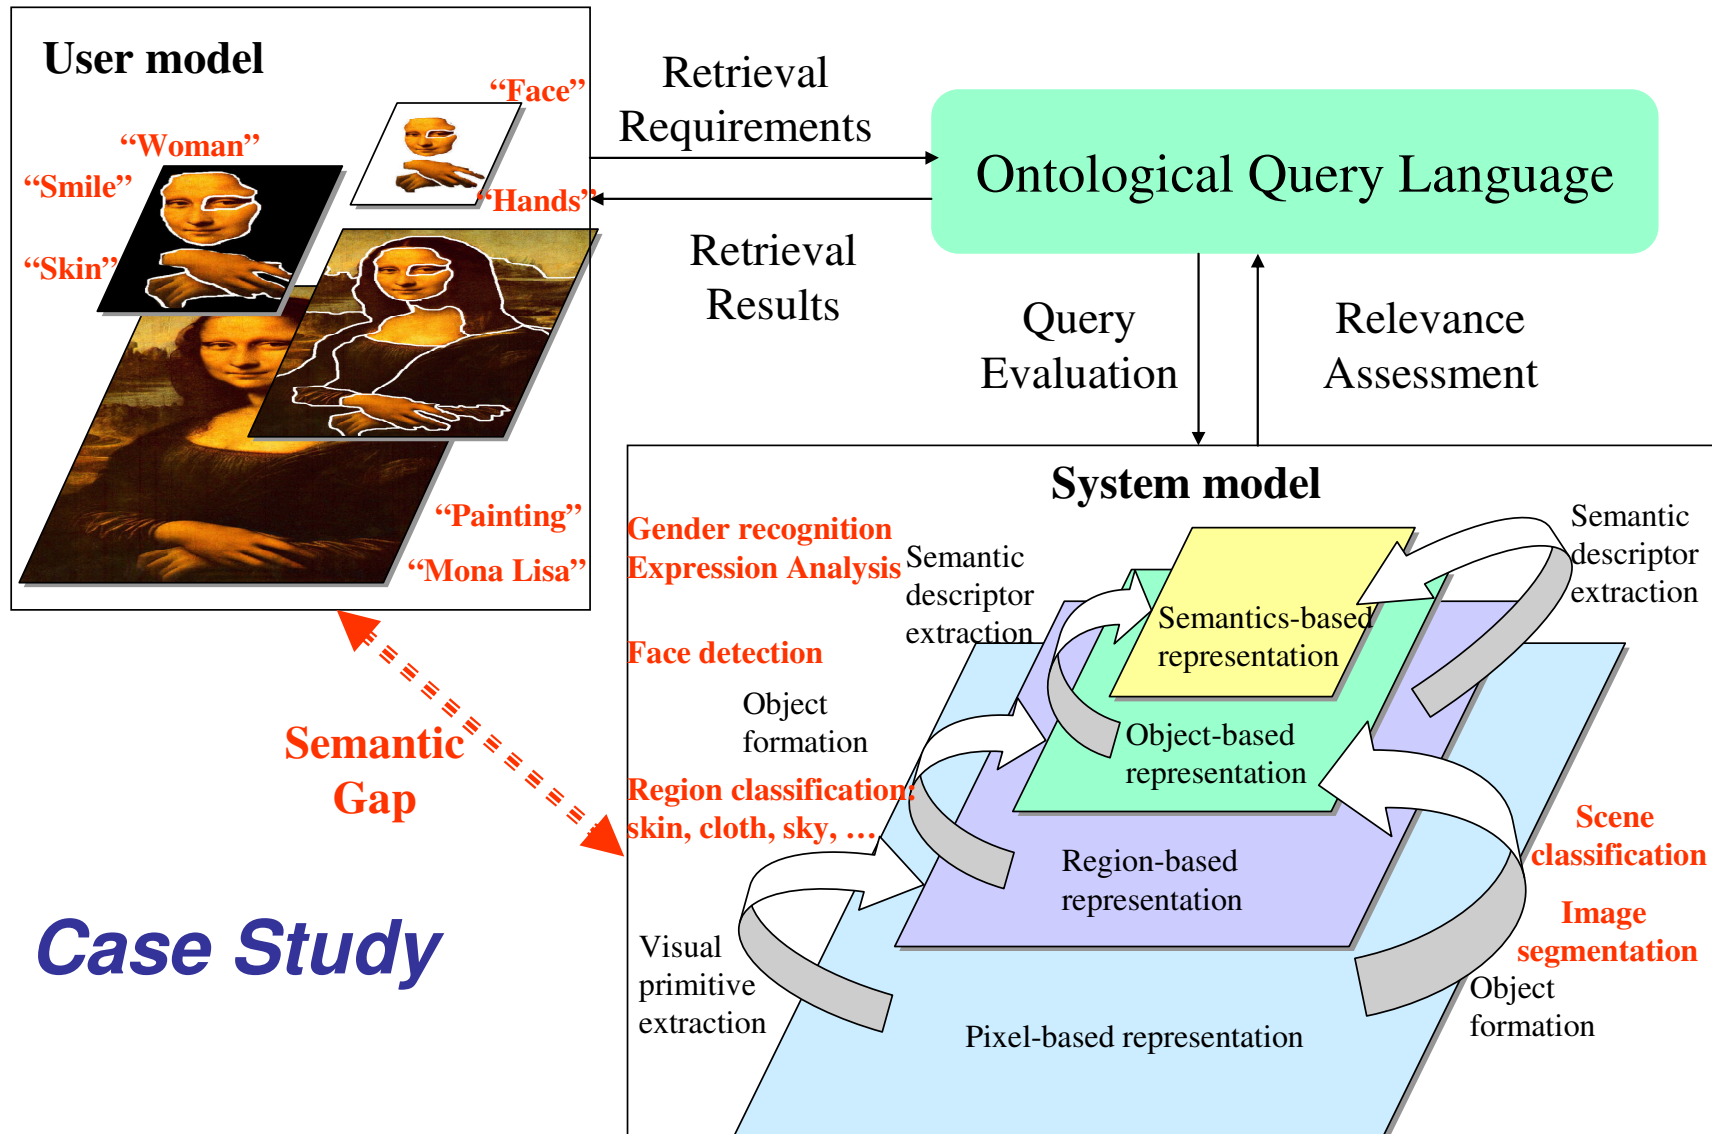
User model

"Face"

"Woman"

"Smile"

"Hands"

"Skin"

"Painting"

"Mona Lisa"

Retrieval Requirements

Ontological Query Language

Retrieval Results

Query Evaluation

Relevance Assessment

System model

Gender recognition
Expression Analysis

Semantic descriptor extraction

Semantic descriptor extraction

Semantics-based representation

Face detection

Object formation

Object-based representation

Region classification: skin, cloth, sky, …

Semantic Gap

Region-based representation

Scene classification

Image segmentation

Visual primitive extraction

Object formation

Pixel-based representation

Case Study